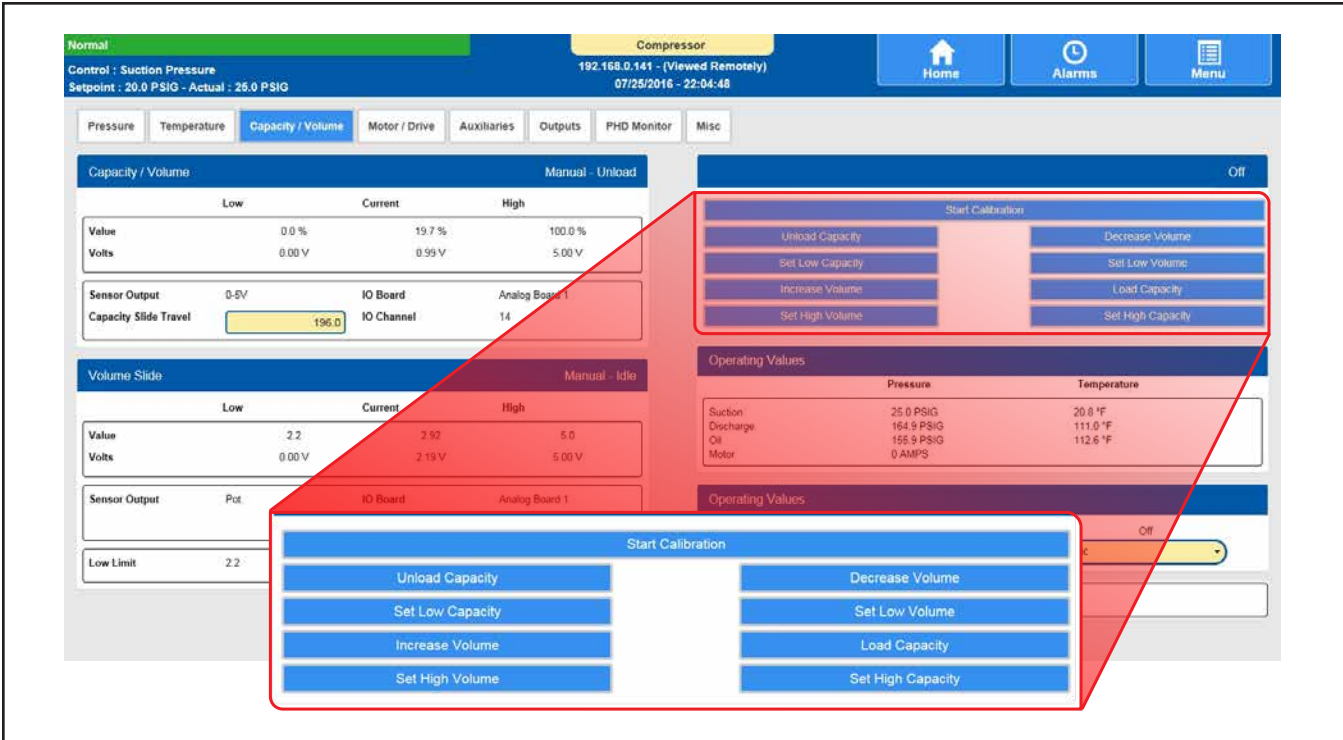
Normal
Control : Suction Pressure
Setpoint : 20.0 PSIG - Actual : 25.0 PSIG

Compressor
192.168.0.141 - (Viewed Remotely)
07/25/2016 - 22:04:48

Home
Alarms
Menu

Pressure
Temperature
Capacity / Volume
Motor / Drive
Auxiliaries
Outputs
PHD Monitor
Misc

Capacity / Volume
Manual - Unload

| | Low | Current | High |
|---|---|---|---|
| Value | 0.0 % | 19.7 % | 100.0 % |
| Volts | 0.00 V | 0.99 V | 5.00 V |

Sensor Output 0-5V
IO Board Analog Board 1
Capacity Slide Travel 196.0
IO Channel 14

Volume Slide
Manual - Idle

| | Low | Current | High |
|---|---|---|---|
| Value | 2.2 | 2.92 | 5.0 |
| Volts | 0.00 V | 2.19 V | 5.00 V |

Sensor Output Pot
IO Board Analog Board 1

Low Limit 2.2

Off

Start Calibration
Unload Capacity
Decrease Volume
Set Low Capacity
Set Low Volume
Increase Volume
Load Capacity
Set High Volume
Set High Capacity

Operating Values

| | Pressure | Temperature |
|---|---|---|
| Suction | 25.0 PSIG | 20.8 °F |
| Discharge | 164.9 PSIG | 111.0 °F |
| Oil | 155.9 PSIG | 112.6 °F |
| Motor | 0 AMPS | |

Operating Values
Off

Start Calibration
Unload Capacity
Decrease Volume
Set Low Capacity
Set Low Volume
Increase Volume
Load Capacity
Set High Volume
Set High Capacity